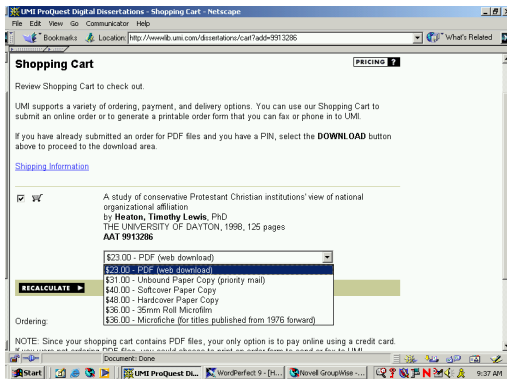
UMI ProQuest Digital Dissertations - Shopping Cart - Netscape

File Edit View Go Communicator Help

Bookmarks Location: http://wwwlib.umi.com/dissertations/cart?add=9913286

What's Related

Shopping Cart

PRICING ?

Review Shopping Cart to check out.

UMI supports a variety of ordering, payment, and delivery options. You can use our Shopping Cart to submit an online order or to generate a printable order form that you can fax or phone in to UMI.

If you have already submitted an order for PDF files and you have a PIN, select the DOWNLOAD button above to proceed to the download area.

Shipping Information

A study of conservative Protestant Christian institutions' view of national organizational affiliation
by Heaton, Timothy Lewis, PhD
THE UNIVERSITY OF DAYTON, 1998, 125 pages
AAT 9913286

$23.00 - PDF (web download)

$23.00 - PDF (web download)
$31.00 - Unbound Paper Copy (priority mail)
$40.00 - Softcover Paper Copy
$48.00 - Hardcover Paper Copy
$36.00 - 35mm Roll Microfilm
$36.00 - Microfiche (for titles published from 1976 forward)

RECALCULATE

Ordering:

NOTE: Since your shopping cart contains PDF files, your only option is to pay online using a credit card. If you were not ordering PDF files, you could choose to print an order form to send or fax to UMI.

Document: Done

Start | UMI ProQuest Di... | WordPerfect 9 - [H... | Novell GroupWise -... | 9:37 AM